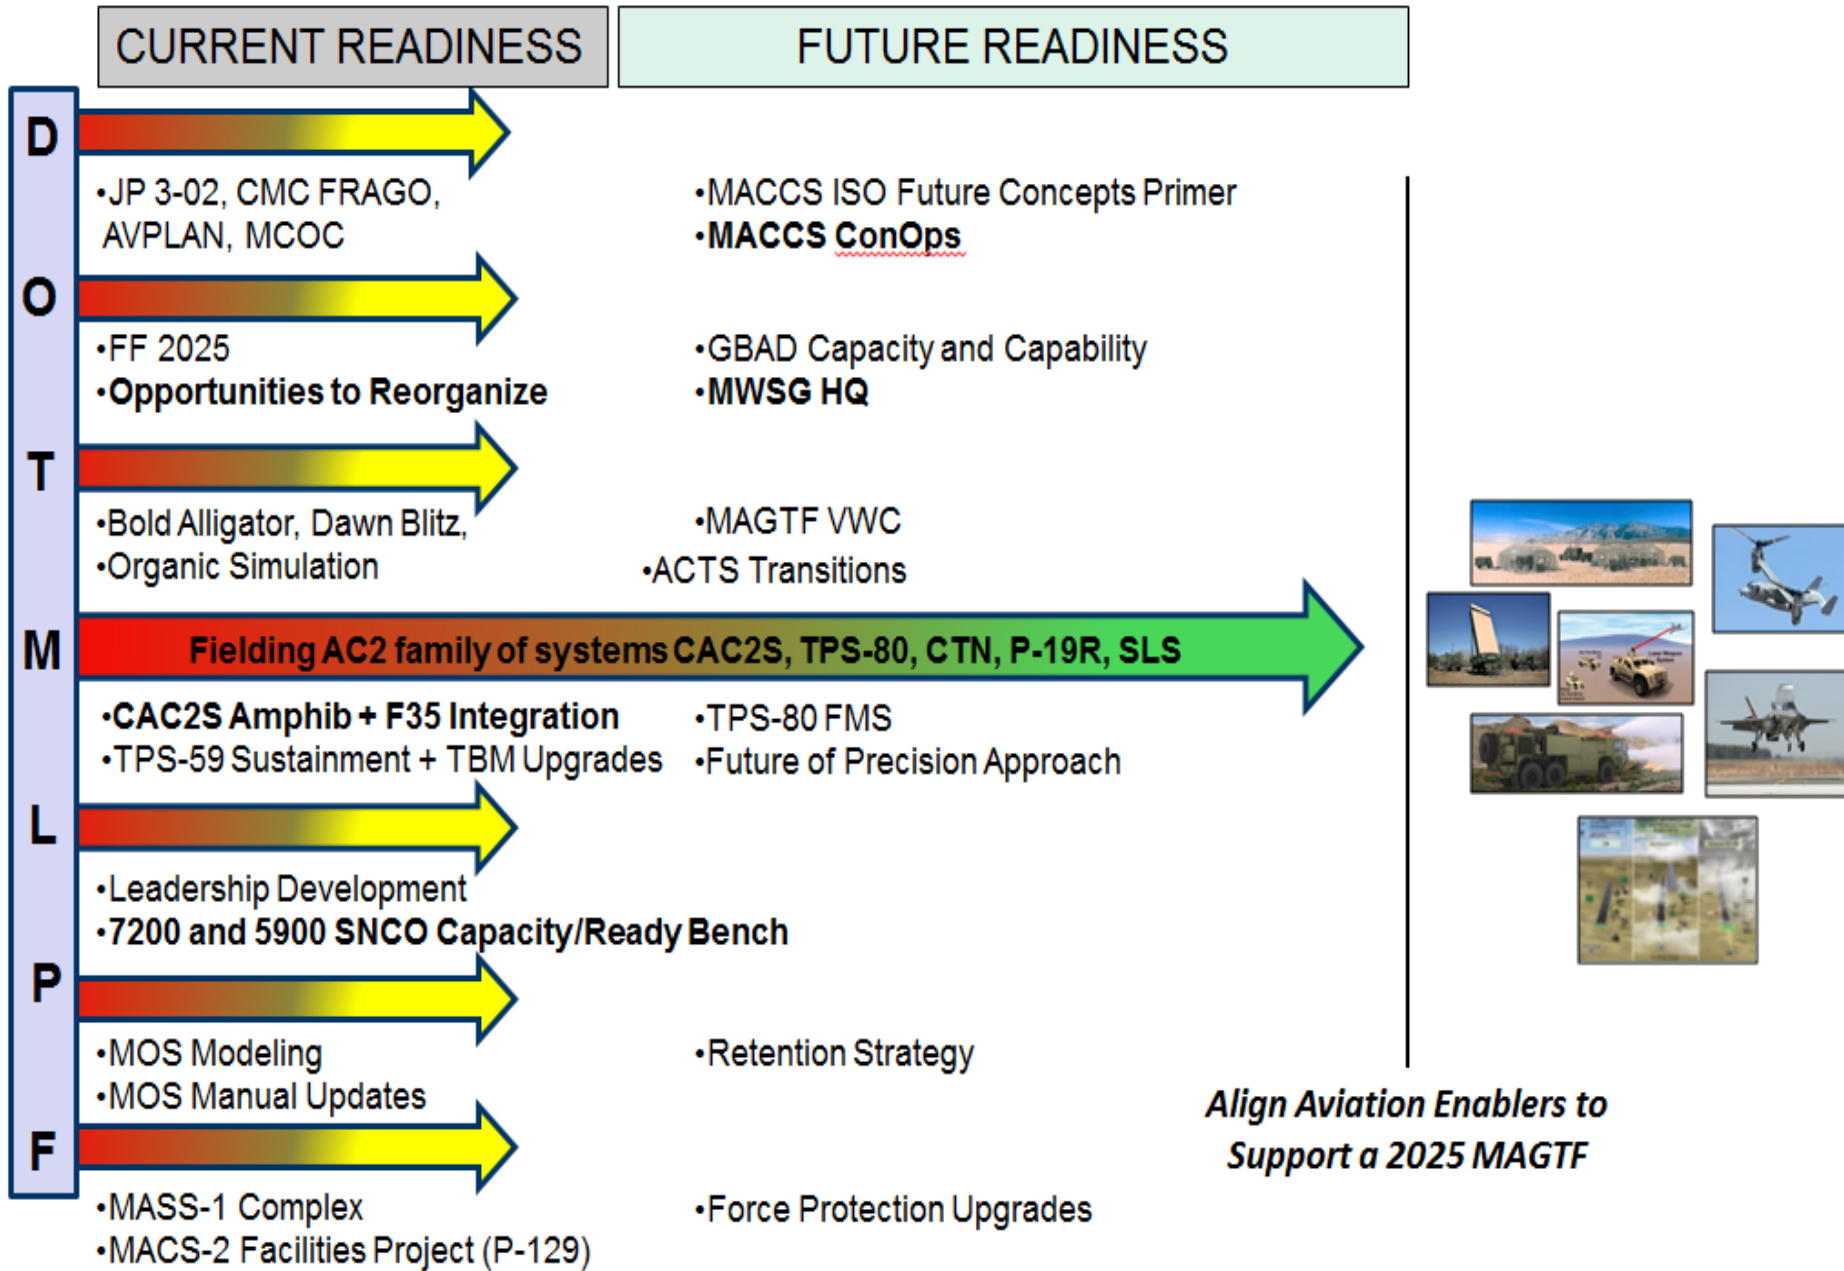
CURRENT READINESS

FUTURE READINESS

D

•JP 3-02, CMC FRAGO, AVPLAN, MCOC

•MACCS ISO Future Concepts Primer
•MACCS ConOps

O

•FF 2025
•Opportunities to Reorganize

•GBAD Capacity and Capability
•MWSG HQ

T

•Bold Alligator, Dawn Blitz,
•Organic Simulation

•MAGTF VWC
•ACTS Transitions

M

Fielding AC2 family of systems CAC2S, TPS-80, CTN, P-19R, SLS

•CAC2S Amphib + F35 Integration
•TPS-59 Sustainment + TBM Upgrades

•TPS-80 FMS
•Future of Precision Approach

L

•Leadership Development
•7200 and 5900 SNCO Capacity/Ready Bench

P

•MOS Modeling
•MOS Manual Updates

•Retention Strategy

F

•MASS-1 Complex
•MACS-2 Facilities Project (P-129)

•Force Protection Upgrades

Align Aviation Enablers to Support a 2025 MAGTF